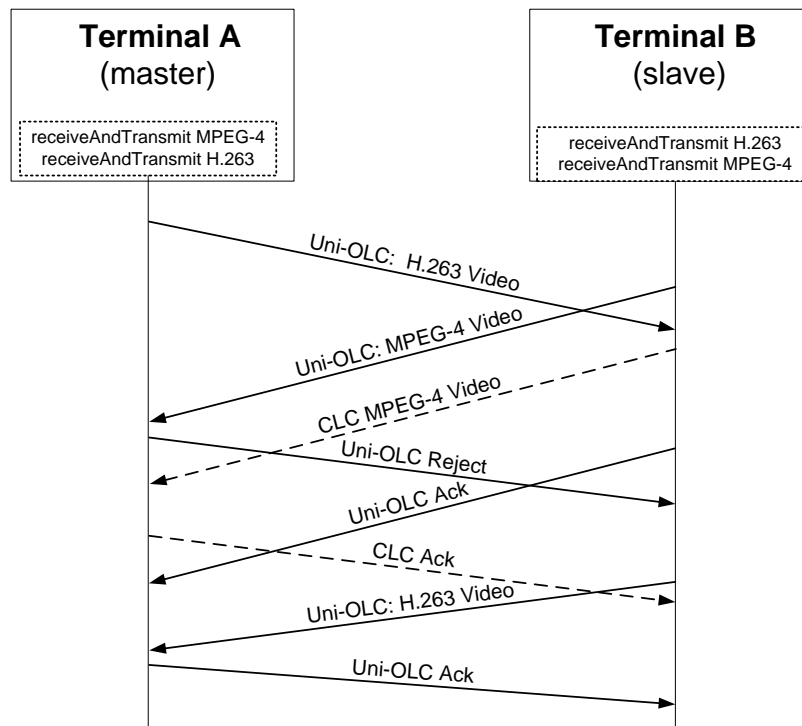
Terminal A
(master)

receiveAndTransmit MPEG-4
receiveAndTransmit H.263

Terminal B
(slave)

receiveAndTransmit H.263
receiveAndTransmit MPEG-4

Uni-OLC: H.263 Video

Uni-OLC: MPEG-4 Video

CLC MPEG-4 Video

Uni-OLC Reject

Uni-OLC Ack

CLC Ack

Uni-OLC: H.263 Video

Uni-OLC Ack